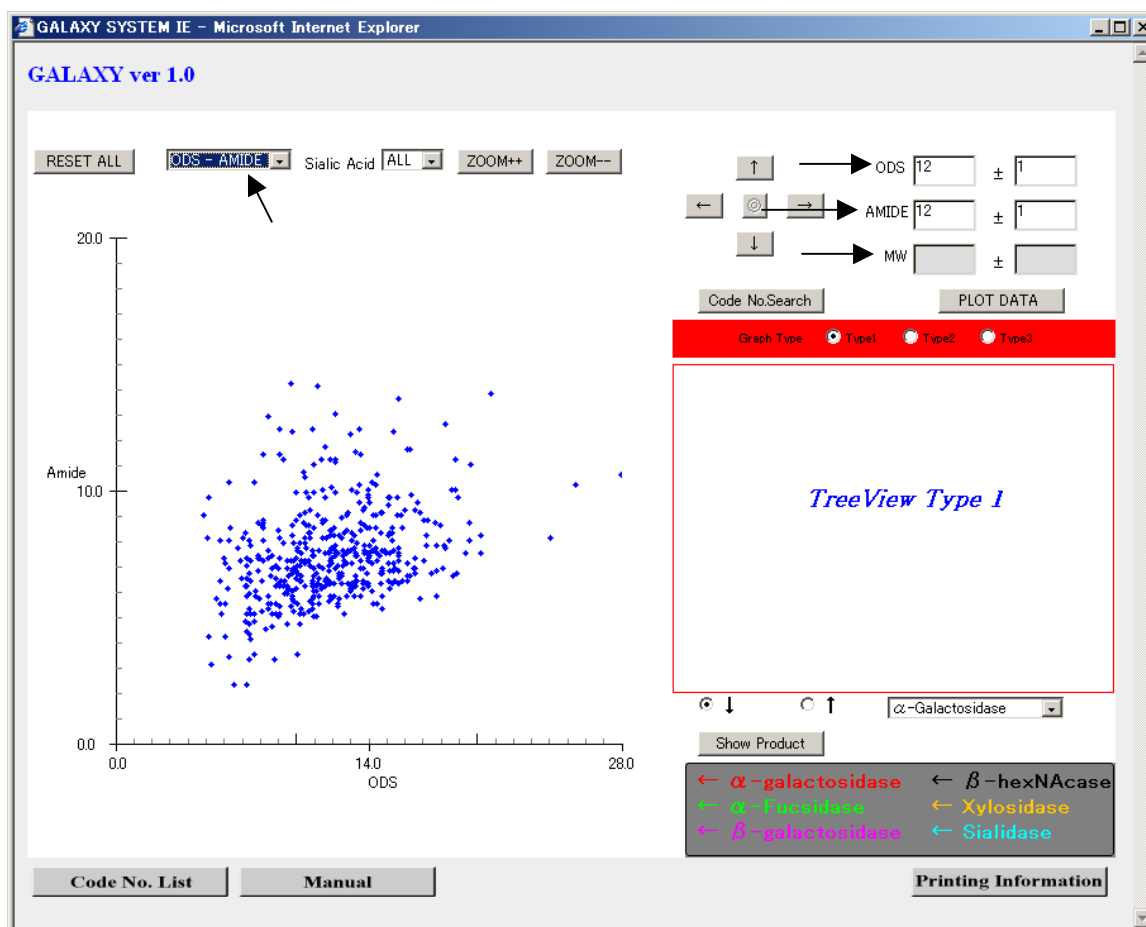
GALAXY SYSTEM IE - Microsoft Internet Explorer

GALAXY ver 1.0

RESET ALL
ODS - AMIDE
Sialic Acid ALL
ZOOM++
ZOOM--

20.0
Amide
10.0
0.0
0.0
14.0
28.0
ODS

↑
ODS 12 ± 1
← ◎ →
AMIDE 12 ± 1
↓
MW ±

Code No.Search
PLOT DATA

Graph Type Type1 Type2 Type3

TreeView Type 1

↓ ↑ α-Galactosidase

Show Product

← α-galactosidase
← β-hexNAcase
← α-Fucsidase
← Xylosidase
← β-galactosidase
← Sialidase

Code No. List
Manual
Printing Information